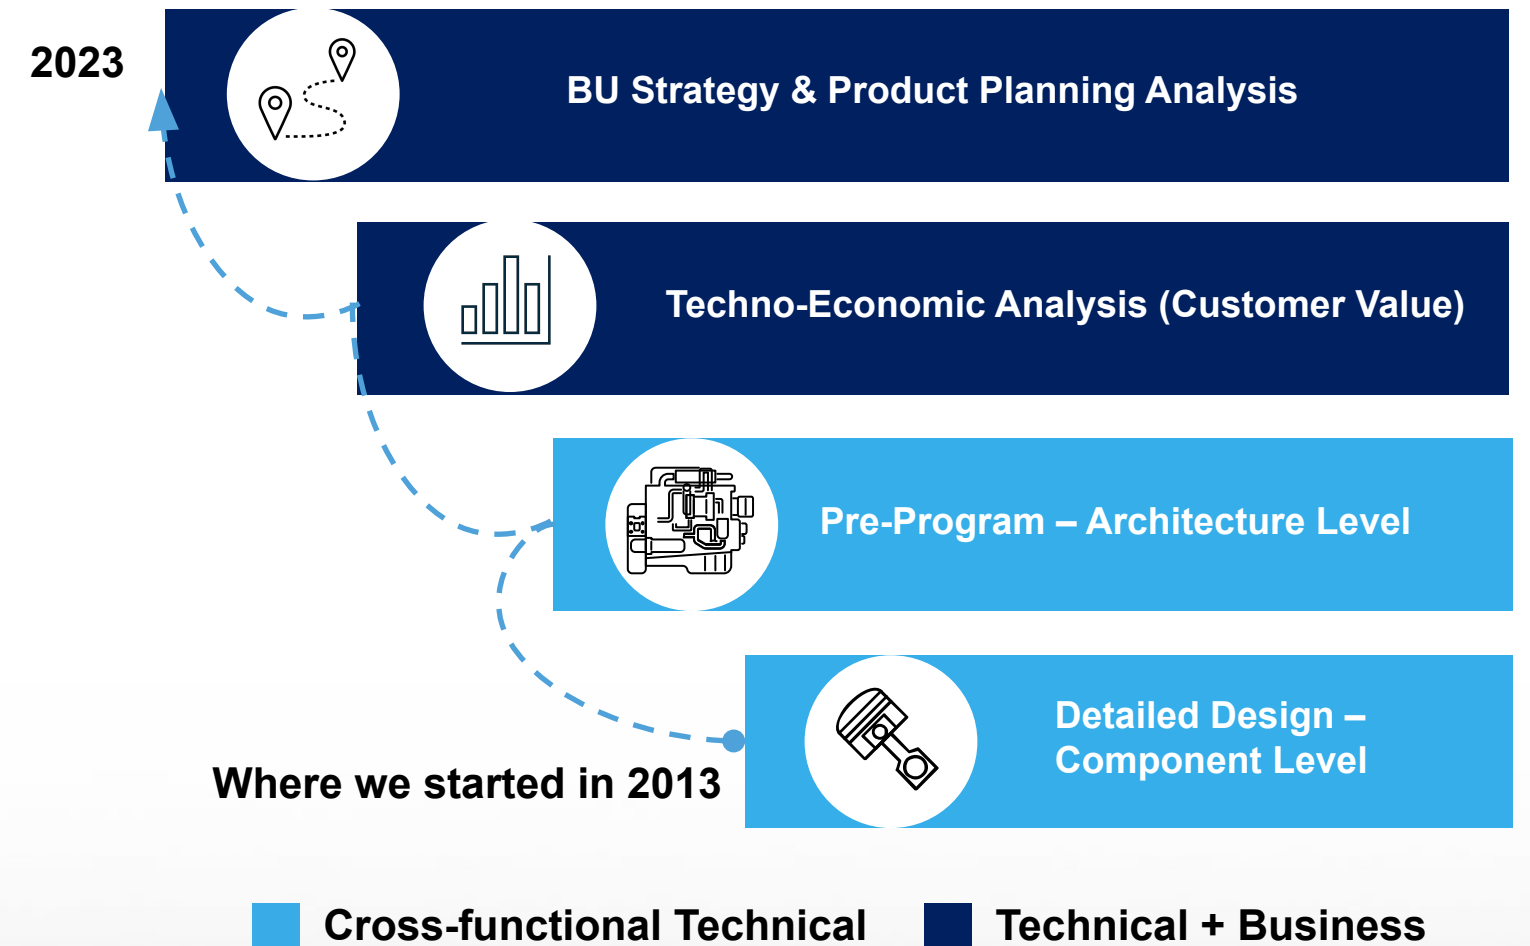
2023

BU Strategy & Product Planning Analysis

Techno-Economic Analysis (Customer Value)

Pre-Program – Architecture Level

Detailed Design – Component Level

Where we started in 2013

Cross-functional Technical

Technical + Business